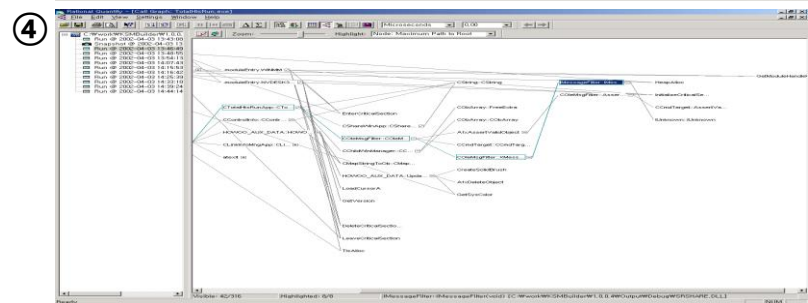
④

Rational Quantify - [Call Graph: TotalHitRun.qsx]

File Edit View Settings Window Help

Microseconds 0.00

Zoom: Highlight: Node: Maximum Path to Root

C:\Work\WSMBuilder\1.0.0...
Snapshot @ 2002-04-03 13:43:00
Run @ 2002-04-03 13:43:00
Run @ 2002-04-03 13:46:40
Run @ 2002-04-03 13:48:55
Run @ 2002-04-03 13:54:13
Run @ 2002-04-03 14:07:41
Run @ 2002-04-03 14:15:53
Run @ 2002-04-03 14:16:42
Run @ 2002-04-03 14:16:35
Run @ 2002-04-03 14:22:10
Run @ 2002-04-03 14:39:24
Run @ 2002-04-03 14:44:14

.exe
moduleEntry:WINMM
moduleEntry:MVSEStch
CTotalHitsRunApp::CTo...
CControlInfo::CCont...
HOMOO_AUX_DATA::HOMO...
CLinkInfoMngApp::CLI...
atexit
EnterCriticalSection
CSharedWrapp::CShare...
CDialogFilter::CDial...
CDibWebImager::CC...
CMapStringToOb::CMap...
HOMOO_AUX_DATA::Upda...
LoadCursorA
GetVersion
DeleteCriticalSectio...
LeaveCriticalSection
TlsAlloc
CString::CString
CObArray::FreeExtra
CObArray::CObArray
AfxAssertValidObject
CCmdTarget::CCmdTarg...
CDlgMsgFilter::XMess...
CreateSolidBrush
AfxDeleteObject
GetSysColor
CMessageFilter::XMes...
CDialogFilter::Asser...
HeapAlloc
InitializeCriticalSe...
CCmdTarget::AssertVa...
$Unknown::$Unknown
GetModuleHandleA

Ready
Visible: 42/316
Highlighted: 8/8
[MessageFilter::XMessageFilter(void)] (C:\Work\WSMBuilder\1.0.0.0\Output\Debug\WSRSHARE.DLL)
NUM